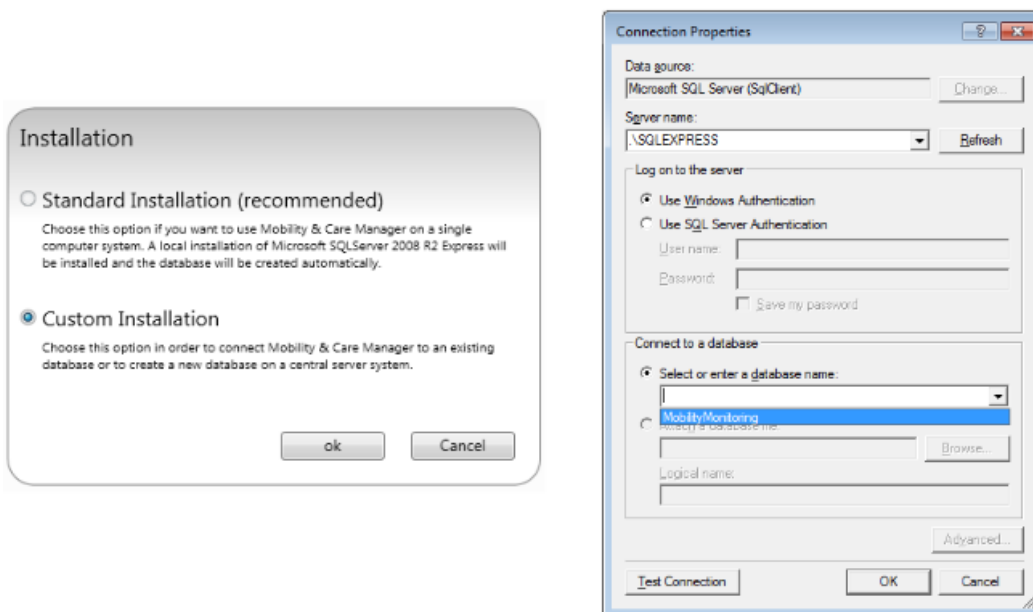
Installation

Standard Installation (recommended)

Choose this option if you want to use Mobility & Care Manager on a single computer system. A local installation of Microsoft SQLServer 2008 R2 Express will be installed and the database will be created automatically.

Custom Installation

Choose this option in order to connect Mobility & Care Manager to an existing database or to create a new database on a central server system.

ok Cancel

Connection Properties

? X

Data source:

Microsoft SQL Server (SqlClient)

Change...

Server name:

.\SQLEXPRESS

Refresh

Log on to the server

Use Windows Authentication

Use SQL Server Authentication

User name:

Password:

Save my password

Connect to a database

Select or enter a database name:

MobilityMonitoring

Attach a database file:

Browse...

Logical name:

Advanced...

Test Connection

OK

Cancel